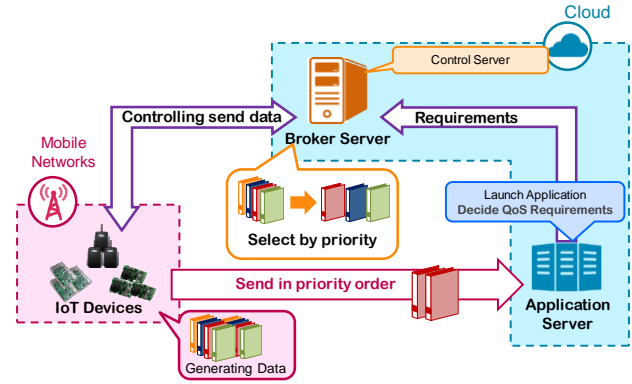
Cloud

Control Server

Controlling send data

Broker Server

Requirements

Mobile Networks

Launch Application
Decide QoS Requirements

Select by priority

Send in priority order

IoT Devices

Application Server

Generating Data